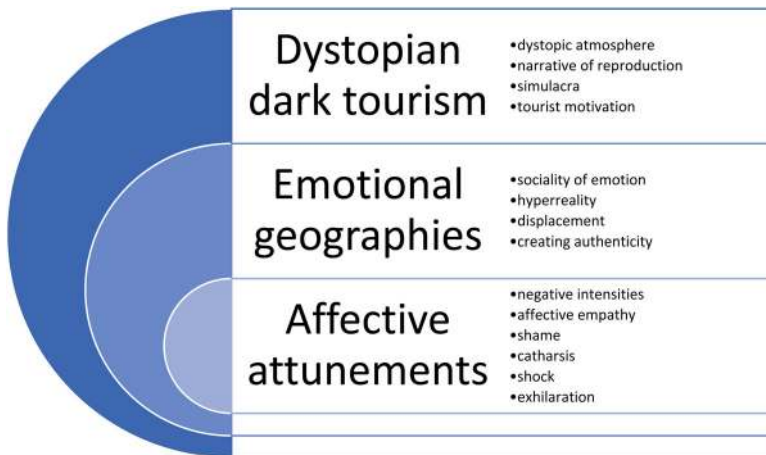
Dystopian dark tourism

•dystopic atmosphere
•narrative of reproduction
•simulacra
•tourist motivation

Emotional geographies

•sociality of emotion
•hyperreality
•displacement
•creating authenticity

Affective attunements

•negative intensities
•affective empathy
•shame
•catharsis
•shock
•exhilaration